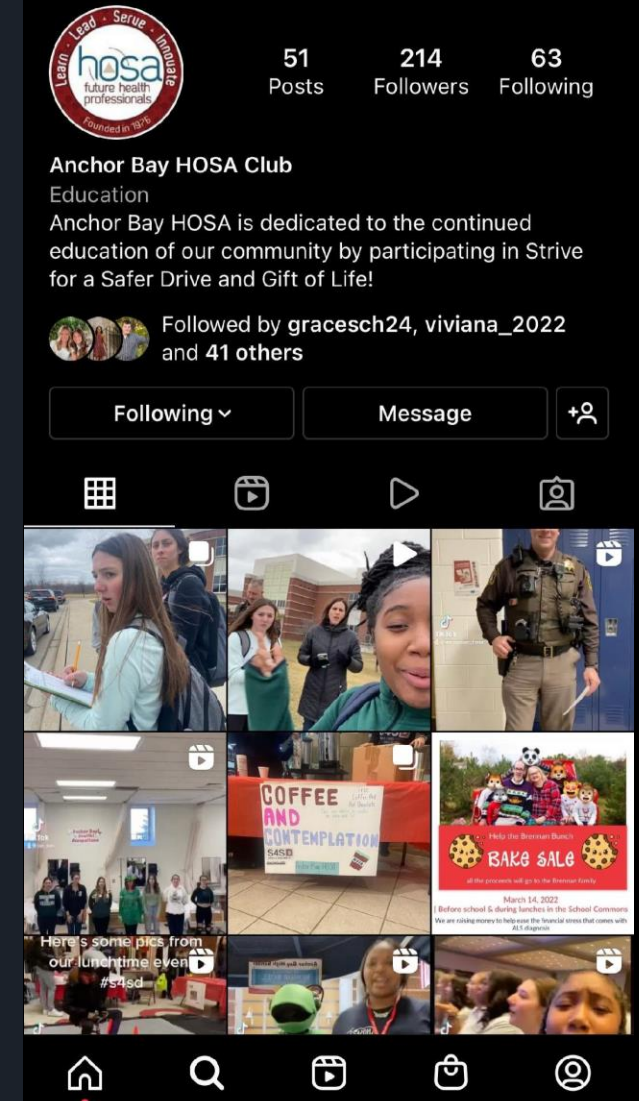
Lead · Serve · Innovate · Learn
hosa
future health professionals
Founded in 1976

51 Posts
214 Followers
63 Following

Anchor Bay HOSA Club
Education
Anchor Bay HOSA is dedicated to the continued education of our community by participating in Strive for a Safer Drive and Gift of Life!

Followed by gracesch24, viviana_2022 and 41 others

Following
Message

COFFEE AND CONTEMPLATION
S4SD

Help the Brennan Bunch
BAKE SALE
all the proceeds will go to the Brennan family
March 14, 2022
Before school & during lunches in the School Commons
We are raising money to help ease the financial stress that comes with ALS diagnosis

Here's some pics from our lunchtime event #s4sd